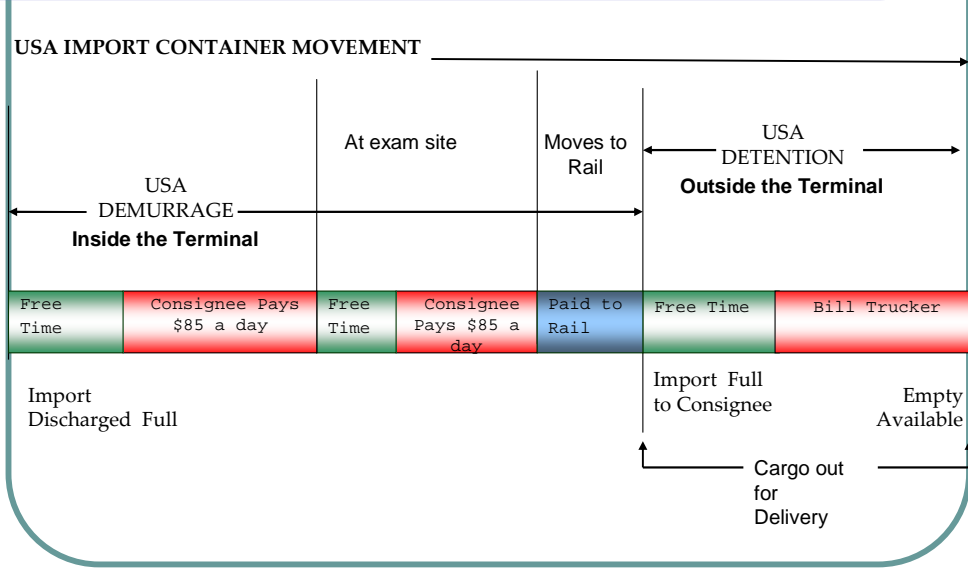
USA IMPORT CONTAINER MOVEMENT

At exam site

Moves to Rail

USA DETENTION
Outside the Terminal

USA DEMURRAGE
Inside the Terminal

| Free Time | Consignee Pays \$85 a day | Free Time | Consignee Pays \$85 a day | Paid to Rail | Free Time | Bill Trucker |
|---|---|---|---|---|---|---|

Import Discharged Full

Import Full to Consignee

Empty Available

Cargo out for Delivery